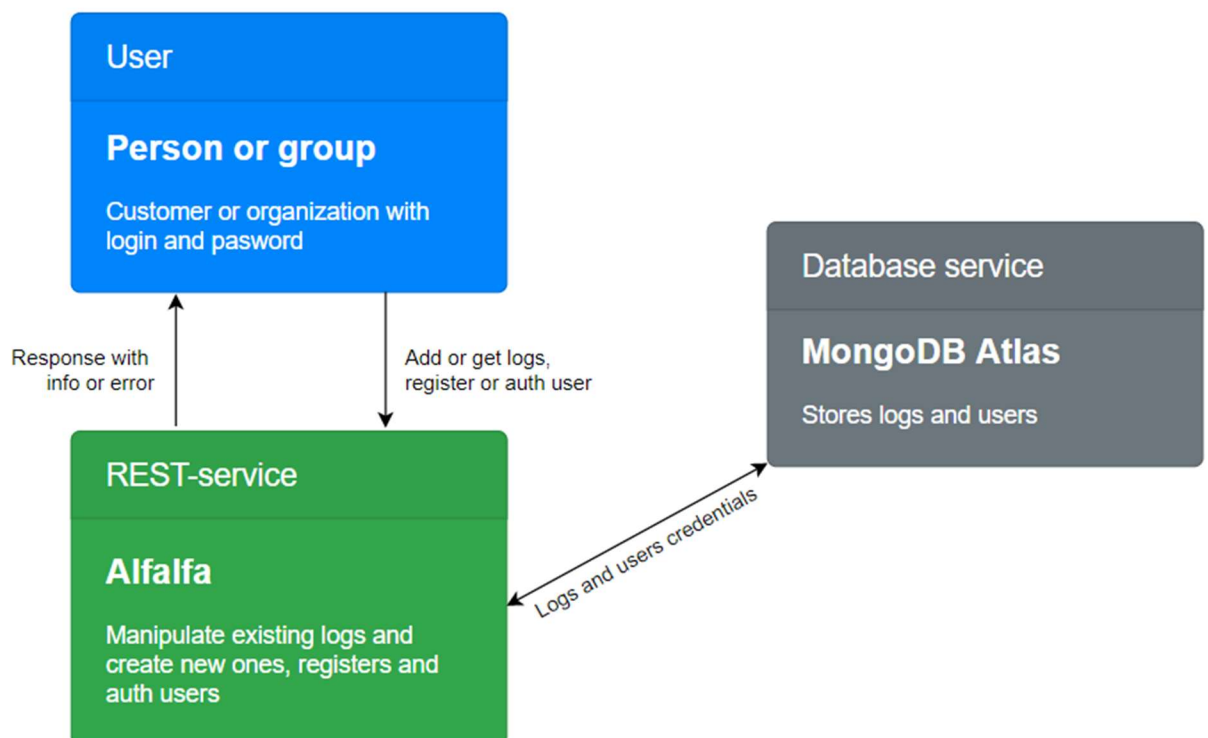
User

Person or group

Customer or organization with login and pasword

Response with info or error

Add or get logs, register or auth user

Database service

MongoDB Atlas

Stores logs and users

REST-service

Alfalfa

Manipulate existing logs and create new ones, registers and auth users

Logs and users credentials